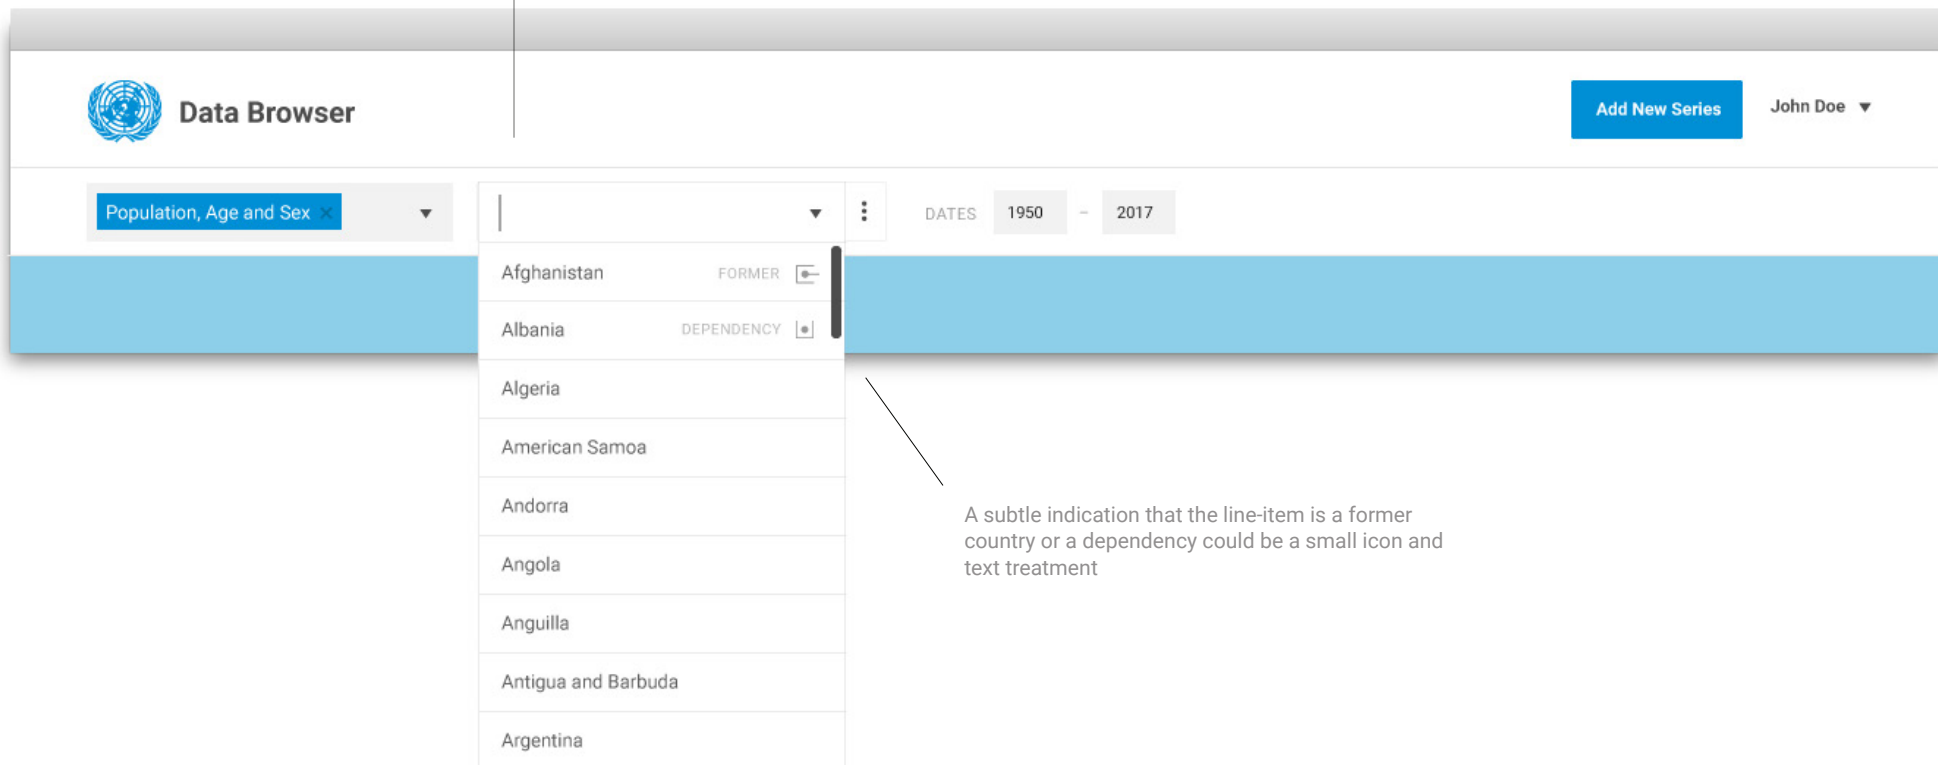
Data Browser

Add New Series

John Doe

Population, Age and Sex

DATES 1950 – 2017

Afghanistan FORMER

Albania DEPENDENCY

Algeria

American Samoa

Andorra

Angola

Anguilla

Antigua and Barbuda

Argentina

A subtle indication that the line-item is a former country or a dependency could be a small icon and text treatment